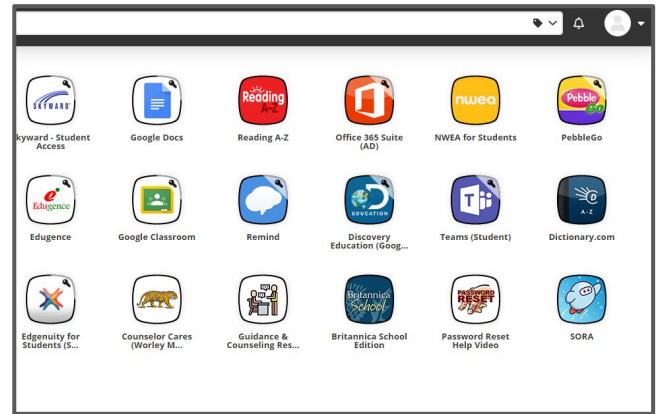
SKYWARD
kyward - Student Access

Google Docs

Reading A-Z
Reading A-Z

Office 365 Suite (AD)

nwea
NWEA for Students

Pebble Go
PebbleGo

Edugence
Edugence

Google Classroom

Remind

EDUCATION
Discovery Education (Goog...

Teams (Student)

A-Z
Dictionary.com

Edgenuity for Students (S...

Counselor Cares (Worley M...

Guidance & Counseling Res...

Britannica School
Britannica School Edition

PASSWORD RESET
Password Reset Help Video

SORA